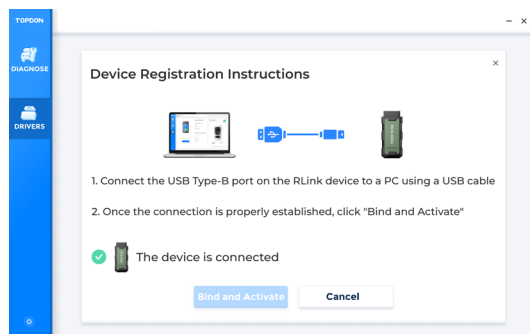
TOPDON

DIAGNOSE

DRIVERS

– ×

×

Device Registration Instructions

1. Connect the USB Type-B port on the RLink device to a PC using a USB cable

2. Once the connection is properly established, click "Bind and Activate"

The device is connected

Bind and Activate

Cancel